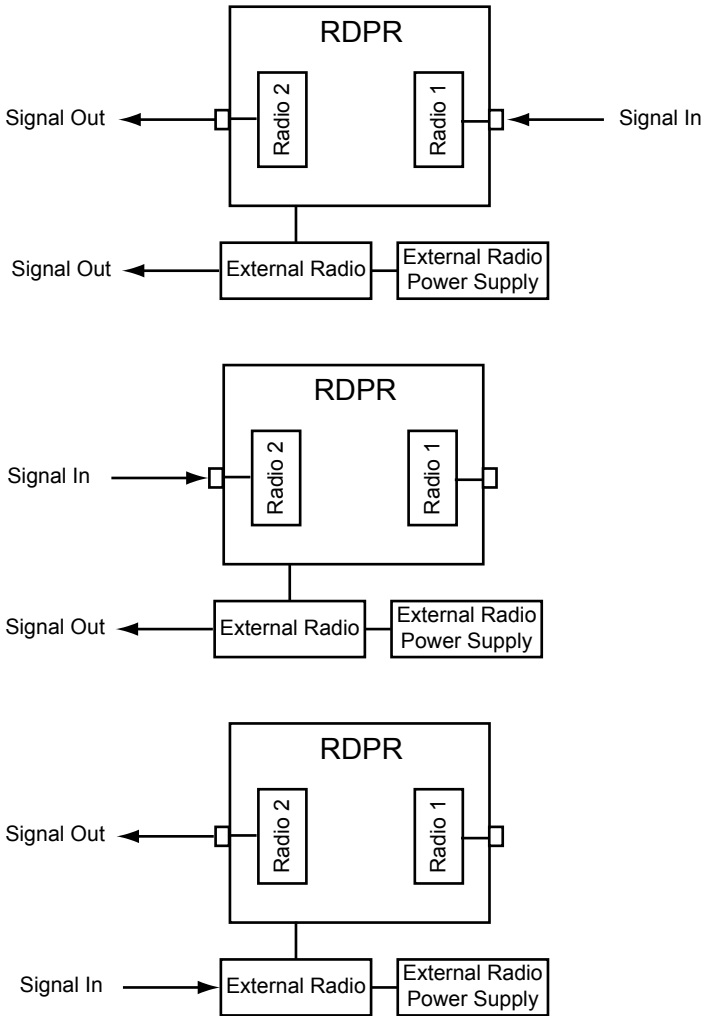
RDPR

Signal Out

Radio 2

Radio 1

Signal In

Signal Out

External Radio

External Radio Power Supply

RDPR

Signal In

Radio 2

Radio 1

Signal Out

External Radio

External Radio Power Supply

RDPR

Signal Out

Radio 2

Radio 1

Signal In

External Radio

External Radio Power Supply